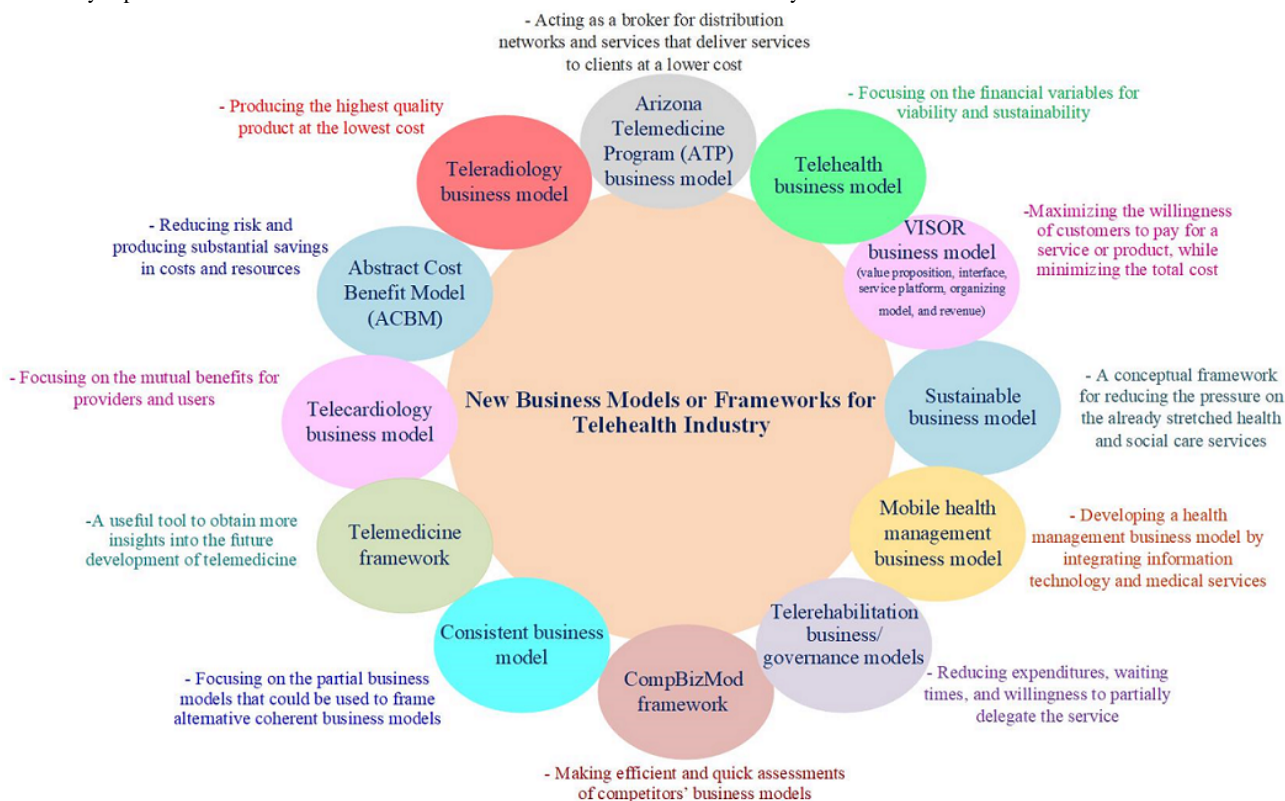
- Acting as a broker for distribution networks and services that deliver services to clients at a lower cost

Arizona Telemedicine Program (ATP) business model

- Focusing on the financial variables for viability and sustainability

Telehealth business model

- Producing the highest quality product at the lowest cost

Teleradiology business model

-Maximizing the willingness of customers to pay for a service or product, while minimizing the total cost

VISOR business model (value proposition, interface, service platform, organizing model, and revenue)

- Reducing risk and producing substantial savings in costs and resources

Abstract Cost Benefit Model (ACBM)

- Focusing on the mutual benefits for providers and users

Telecardiology business model

New Business Models or Frameworks for Telehealth Industry

Sustainable business model

- A conceptual framework for reducing the pressure on the already stretched health and social care services

-A useful tool to obtain more insights into the future development of telemedicine

Telemedicine framework

Mobile health management business model

- Developing a health management business model by integrating information technology and medical services

Consistent business model

Telerehabilitation business/ governance models

- Reducing expenditures, waiting times, and willingness to partially delegate the service

- Focusing on the partial business models that could be used to frame altemative coherent business models

CompBizMod framework

- Making efficient and quick assessments of competitors' business models